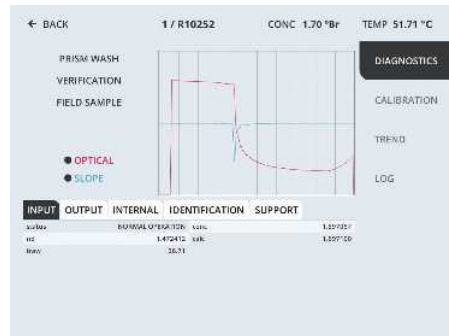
← BACK 1 / R10252 CONC 1.70 °Br TEMP 51.71 °C

PRISM WASH
VERIFICATION
FIELD SAMPLE

● OPTICAL
● SLOPE

DIAGNOSTICS
CALIBRATION
TREND
LOG

INPUT OUTPUT INTERNAL IDENTIFICATION SUPPORT

| status | NORMAL OPERATION | conc | 1.597057 |
|---|---|---|---|
| nd | 1.472412 | calc | 1.597100 |
| temp | 38.71 | | |